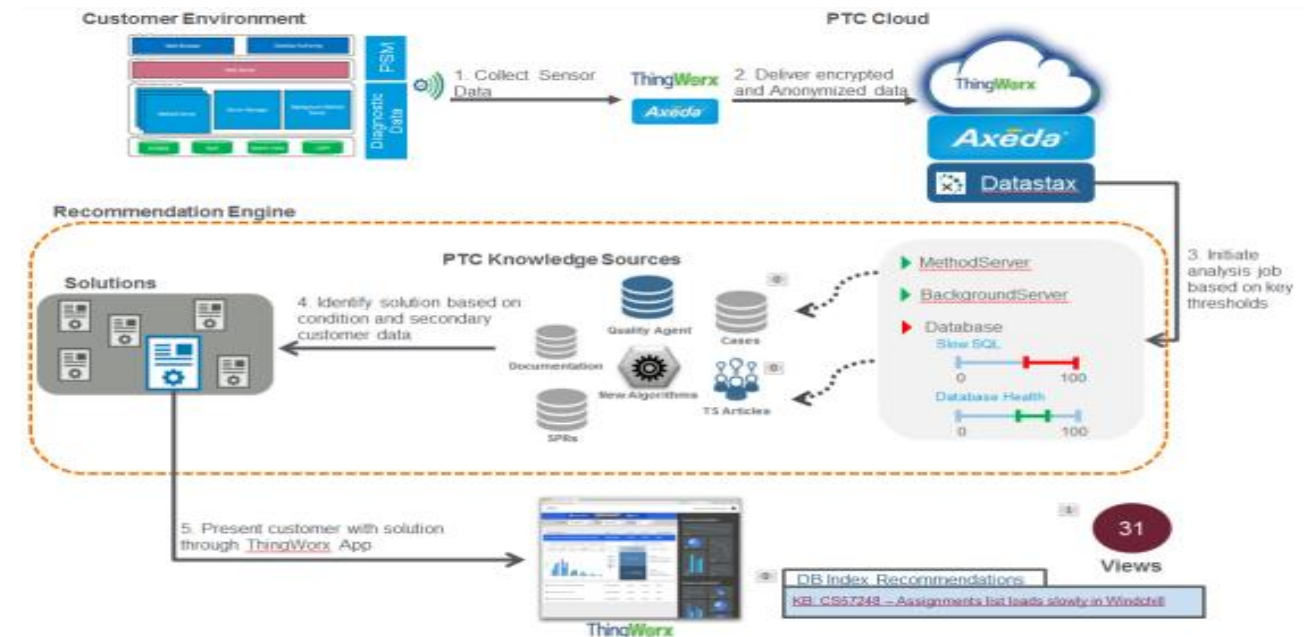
Customer Environment

PSM

Diagnostic Data

1. Collect Sensor Data

ThingWorx

Axeda

2. Deliver encrypted and Anonymized data

PTC Cloud

ThingWorx

Axeda

Datastax

Recommendation Engine

3. Initiate analysis job based on key thresholds

MethodServer

BackgroundServer

Database

Slow SQL

0

100

Database Health

0

100

PTC Knowledge Sources

Quality Agent

Cases

Documentation

New Algorithms

TS Articles

SPRs

4. Identify solution based on condition and secondary customer data

Solutions

5. Present customer with solution through ThingWorx App

ThingWorx

DB Index Recommendations

KB: CS57248 – Assignments list loads slowly in Windchill

31

Views